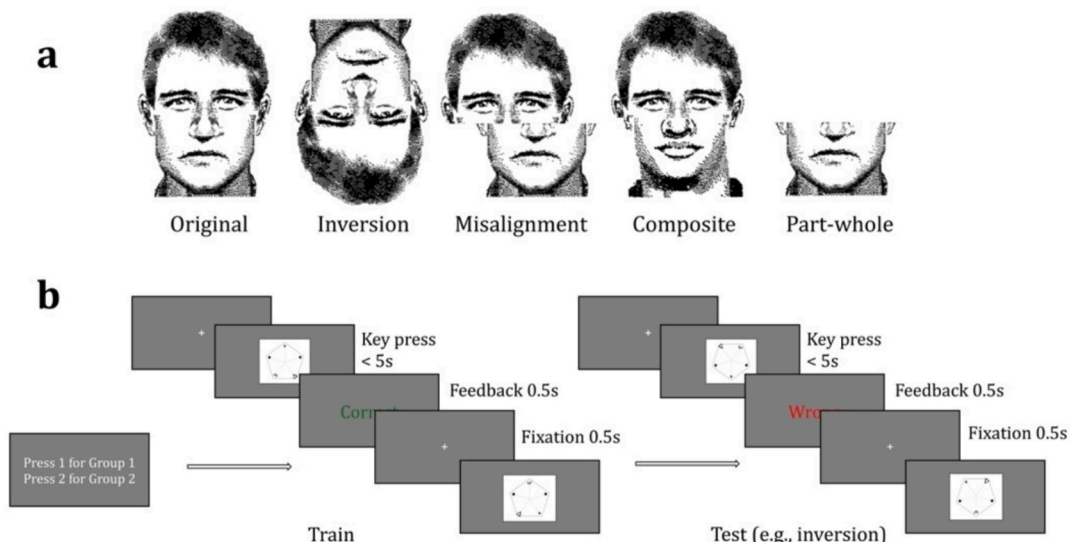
a

Original Inversion Misalignment Composite Part-whole

b

Press 1 for Group 1
Press 2 for Group 2

+

Key press
< 5s

Corr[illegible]

Feedback 0.5s

+

Fixation 0.5s

Train

+

Key press
< 5s

Wro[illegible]

Feedback 0.5s

+

Fixation 0.5s

Test (e.g., inversion)